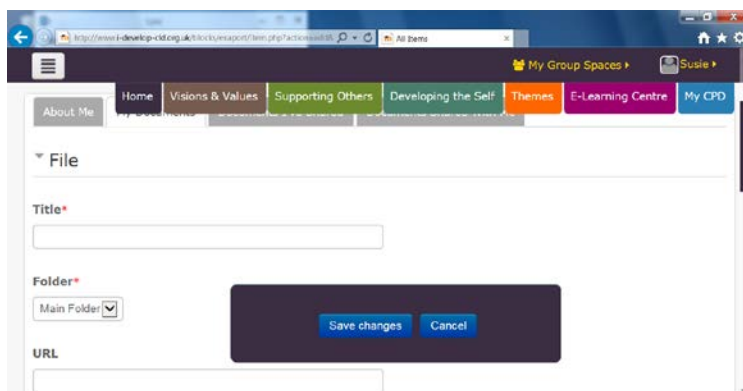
http://www.i-develop-cld.org.uk/blocks/exaport/item.php?action=edit& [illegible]

All Items

My Group Spaces ▸

Susie ▸

Home

Visions & Values

Supporting Others

Developing the Self

Themes

E-Learning Centre

My CPD

About Me

My Documents

Documents I've Shared

Documents Shared With Me

File

Title*

Folder*

Main Folder

URL

Save changes

Cancel